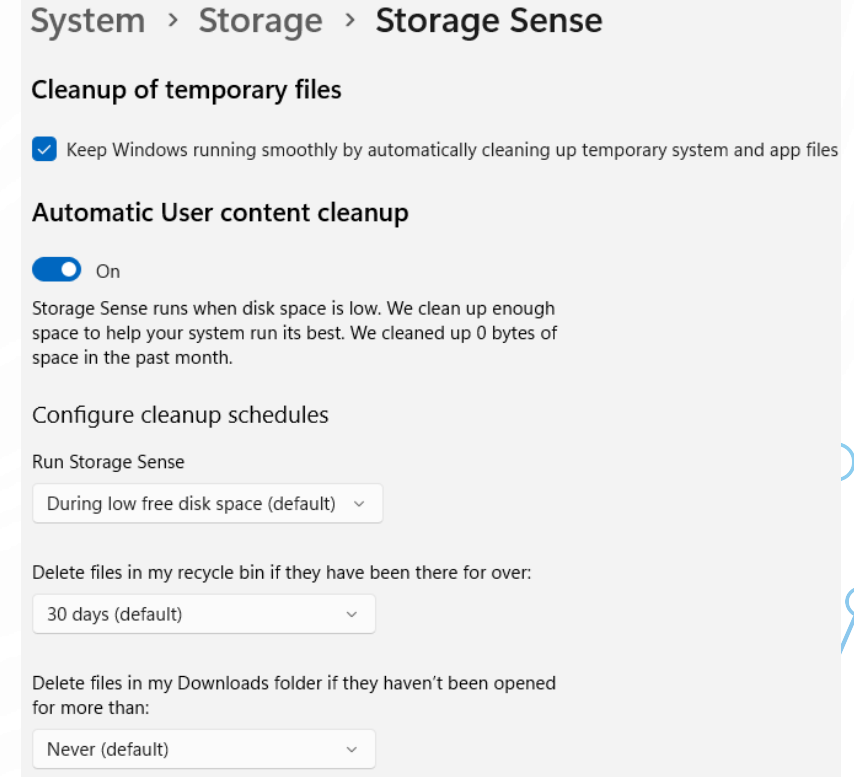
System › Storage › Storage Sense

Cleanup of temporary files

Keep Windows running smoothly by automatically cleaning up temporary system and app files

Automatic User content cleanup

On

Storage Sense runs when disk space is low. We clean up enough space to help your system run its best. We cleaned up 0 bytes of space in the past month.

Configure cleanup schedules

Run Storage Sense

During low free disk space (default)

Delete files in my recycle bin if they have been there for over:

30 days (default)

Delete files in my Downloads folder if they haven't been opened for more than:

Never (default)